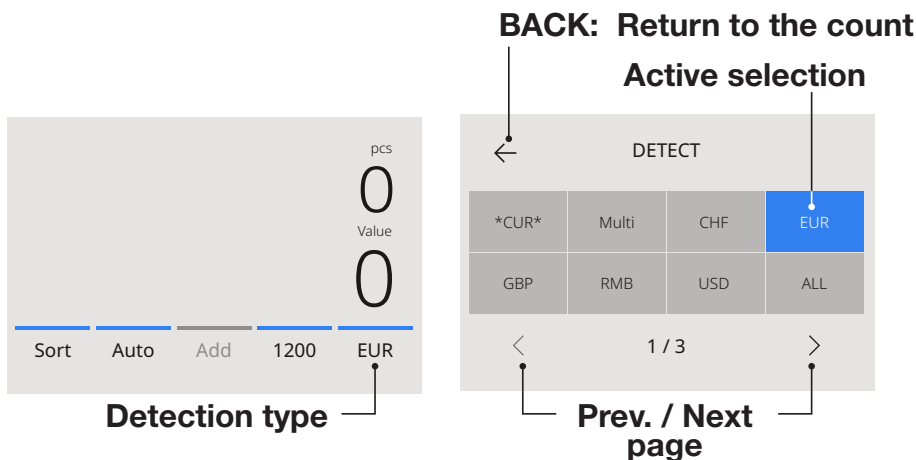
BACK: Return to the count

Active selection

pcs
0
Value
0

Sort Auto Add 1200 EUR

Detection type

DETECT

| *CUR* | Multi | CHF | EUR |
|---|---|---|---|
| GBP | RMB | USD | ALL |

< 1 / 3 >

Prev. / Next page